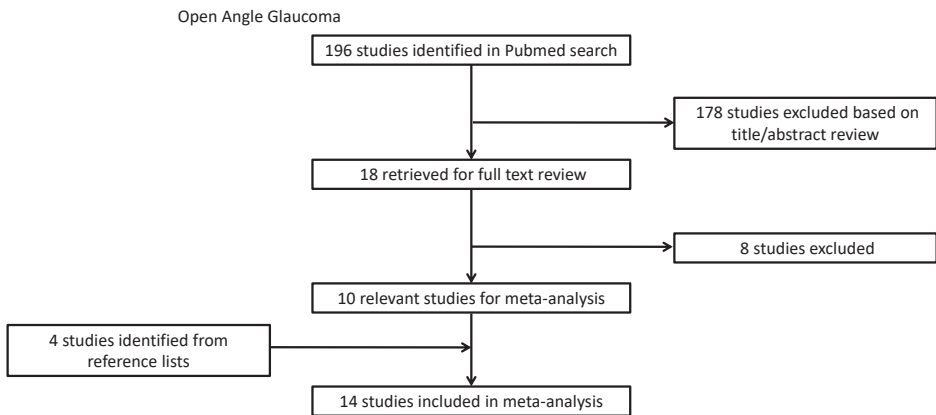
Open Angle Glaucoma

196 studies identified in Pubmed search

178 studies excluded based on title/abstract review

18 retrieved for full text review

8 studies excluded

10 relevant studies for meta-analysis

4 studies identified from reference lists

14 studies included in meta-analysis